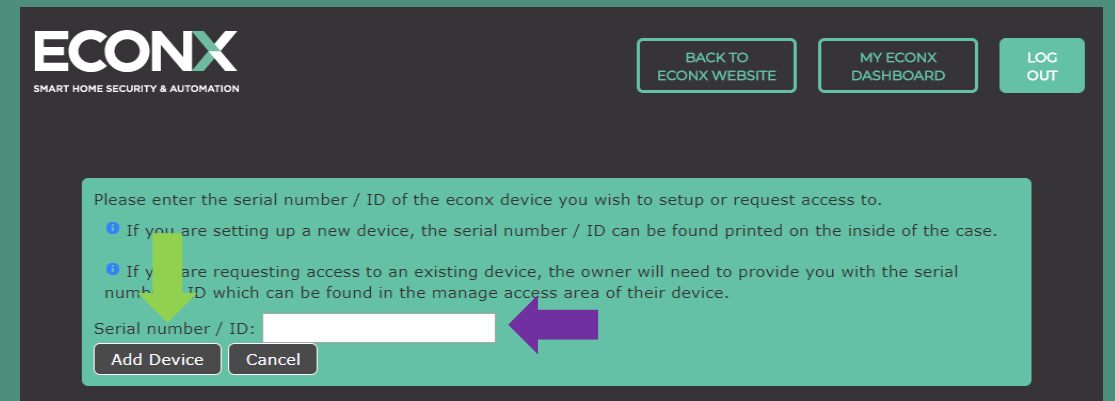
ECONX
SMART HOME SECURITY & AUTOMATION

BACK TO ECONX WEBSITE

MY ECONX DASHBOARD

LOG OUT

Please enter the serial number / ID of the econx device you wish to setup or request access to.

If you are setting up a new device, the serial number / ID can be found printed on the inside of the case.

If y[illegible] are requesting access to an existing device, the owner will need to provide you with the serial numb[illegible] ID which can be found in the manage access area of their device.

Serial number / ID:

Add Device

Cancel